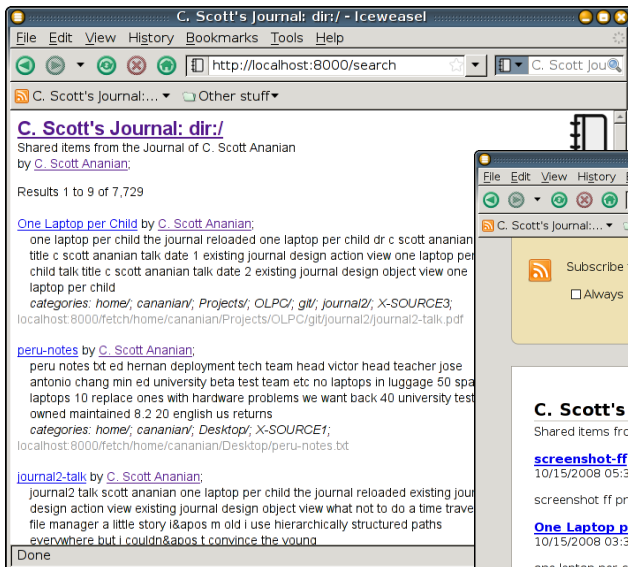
C. Scott's Journal: dir:/ - Iceweasel

File Edit View History Bookmarks Tools Help

http://localhost:8000/search

C. Scott Jou

C. Scott's Journal:... Other stuff

C. Scott's Journal: dir:/

Shared items from the Journal of C. Scott Ananian by C. Scott Ananian;

Results 1 to 9 of 7,729

One Laptop per Child by C. Scott Ananian;
one laptop per child the journal reloaded one laptop per child dr c scott ananian title c scott ananian talk date 1 existing journal design action view one laptop per child talk title c scott ananian talk date 2 existing journal design object view one laptop per child
categories: home/; cananian/; Projects/; OLPC/; git/; journal2/; X-SOURCE3;
localhost:8000/fetch/home/cananian/Projects/OLPC/git/journal2/journal2-talk.pdf

peru-notes by C. Scott Ananian;
peru notes txt ed hernan deployment tech team head victor head teacher jose antonio chang min ed university beta test team etc no laptops in luggage 50 spa laptops 10 replace ones with hardware problems we want back 40 university test owned maintained 8.2 20 english us returns
categories: home/; cananian/; Desktop/; X-SOURCE1;
localhost:8000/fetch/home/cananian/Desktop/peru-notes.txt

journal2-talk by C. Scott Ananian;
journal2 talk scott ananian one laptop per child the journal reloaded existing jour design action view existing journal design object view what not to do a time trave file manager a little story i&apos m old i use hierarchically structured paths everywhere but i couldn&apos t convince the young

Done

File Edit View History

C. Scott's Journal:...

Subscribe

Always

C. Scott's

Shared items fro

screenshot-ff

10/15/2008 05:3

screenshot ff pr

One Laptop p

10/15/2008 03:3